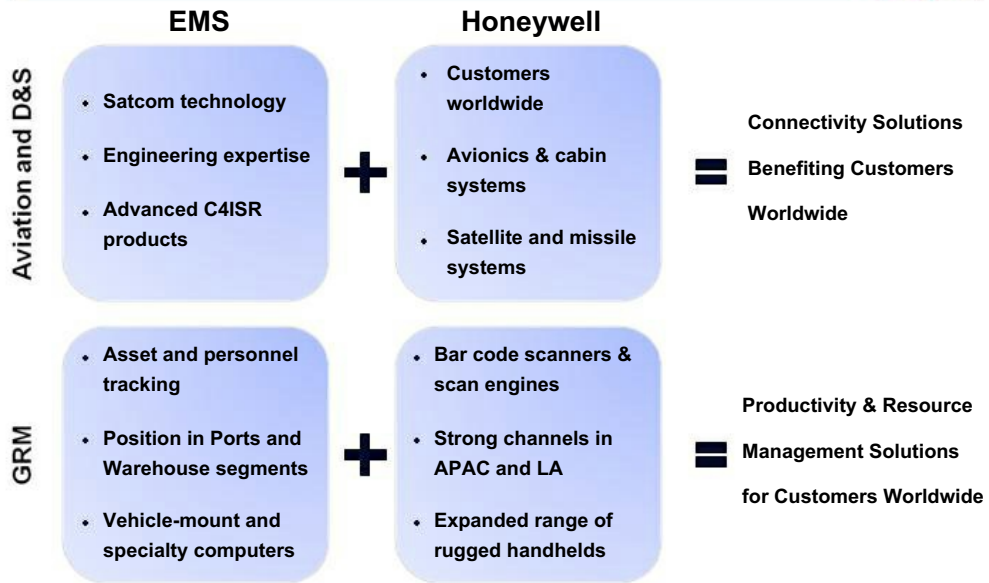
EMS

Honeywell

Aviation and D&S

- Satcom technology
- Engineering expertise
- Advanced C4ISR products

- Customers worldwide
- Avionics & cabin systems
- Satellite and missile systems

Connectivity Solutions Benefiting Customers Worldwide

GRM

- Asset and personnel tracking
- Position in Ports and Warehouse segments
- Vehicle-mount and specialty computers

- Bar code scanners & scan engines
- Strong channels in APAC and LA
- Expanded range of rugged handhelds

Productivity & Resource Management Solutions for Customers Worldwide